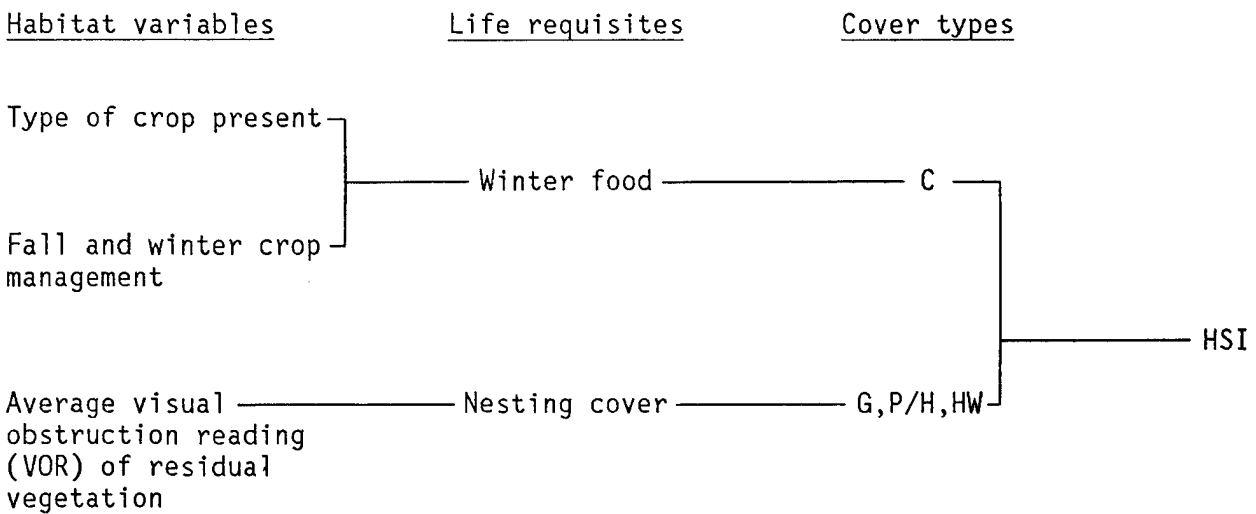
Habitat variables

Life requisites

Cover types

Type of crop present

Fall and winter crop management

Winter food

C

HSI

Average visual obstruction reading (VOR) of residual vegetation

Nesting cover

G,P/H,HW